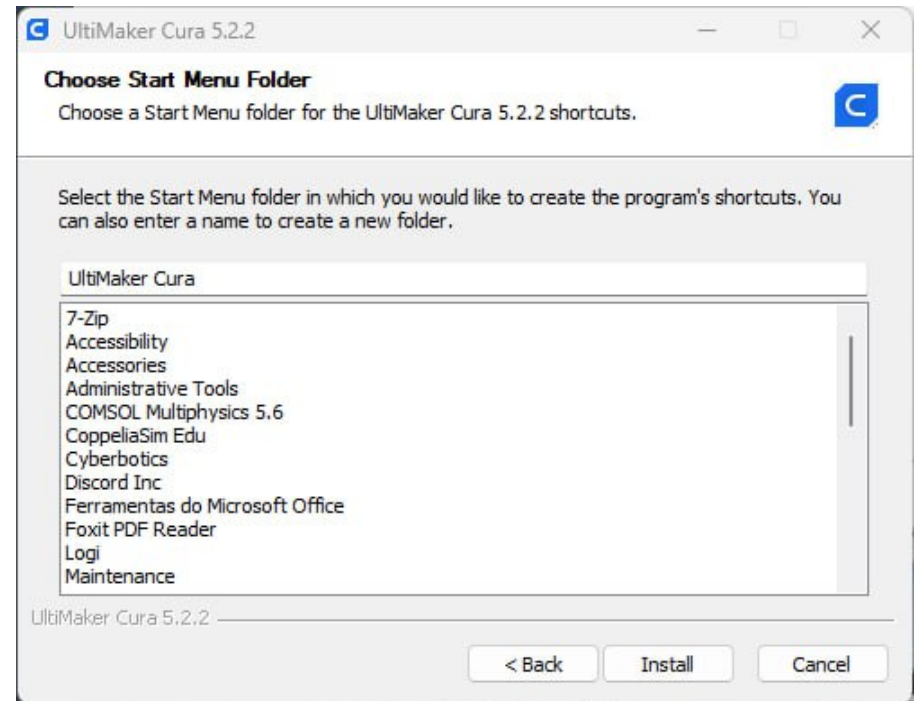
UltiMaker Cura 5.2.2

Choose Start Menu Folder

Choose a Start Menu folder for the UltiMaker Cura 5.2.2 shortcuts.

Select the Start Menu folder in which you would like to create the program's shortcuts. You can also enter a name to create a new folder.

UltiMaker Cura

7-Zip
Accessibility
Accessories
Administrative Tools
COMSOL Multiphysics 5.6
CoppeliaSim Edu
Cyberbotics
Discord Inc
Ferramentas do Microsoft Office
Foxit PDF Reader
Logi
Maintenance

UltiMaker Cura 5.2.2

< Back
Install
Cancel